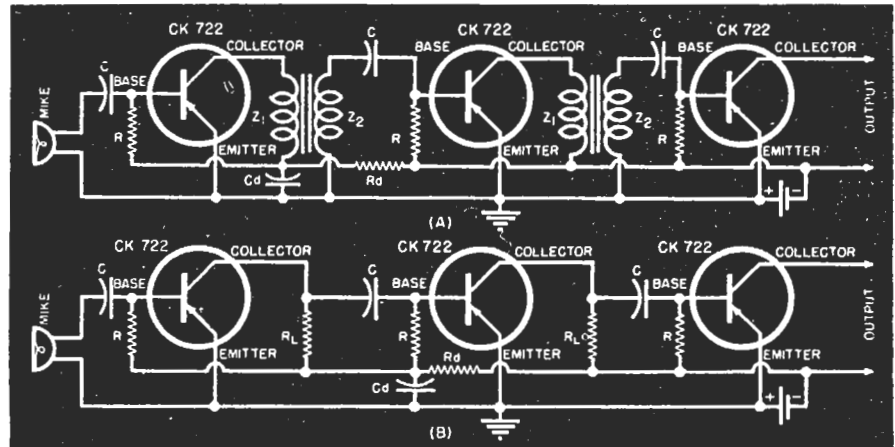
CK 722
COLLECTOR
C
BASE
CK 722
COLLECTOR
C
BASE
CK 722
COLLECTOR
MIKE
C
BASE
$Z_1$
$Z_2$
R
R
$Z_1$
$Z_2$
R
OUTPUT
R
EMITTER
EMITTER
EMITTER
Cd
Rd
+
-
(A)

CK 722
COLLECTOR
C
BASE
CK 722
COLLECTOR
C
BASE
CK 722
COLLECTOR
MIKE
C
BASE
R
$R_L$
R
$R_L$
R
OUTPUT
EMITTER
Rd
EMITTER
EMITTER
Cd
+
-
(B)